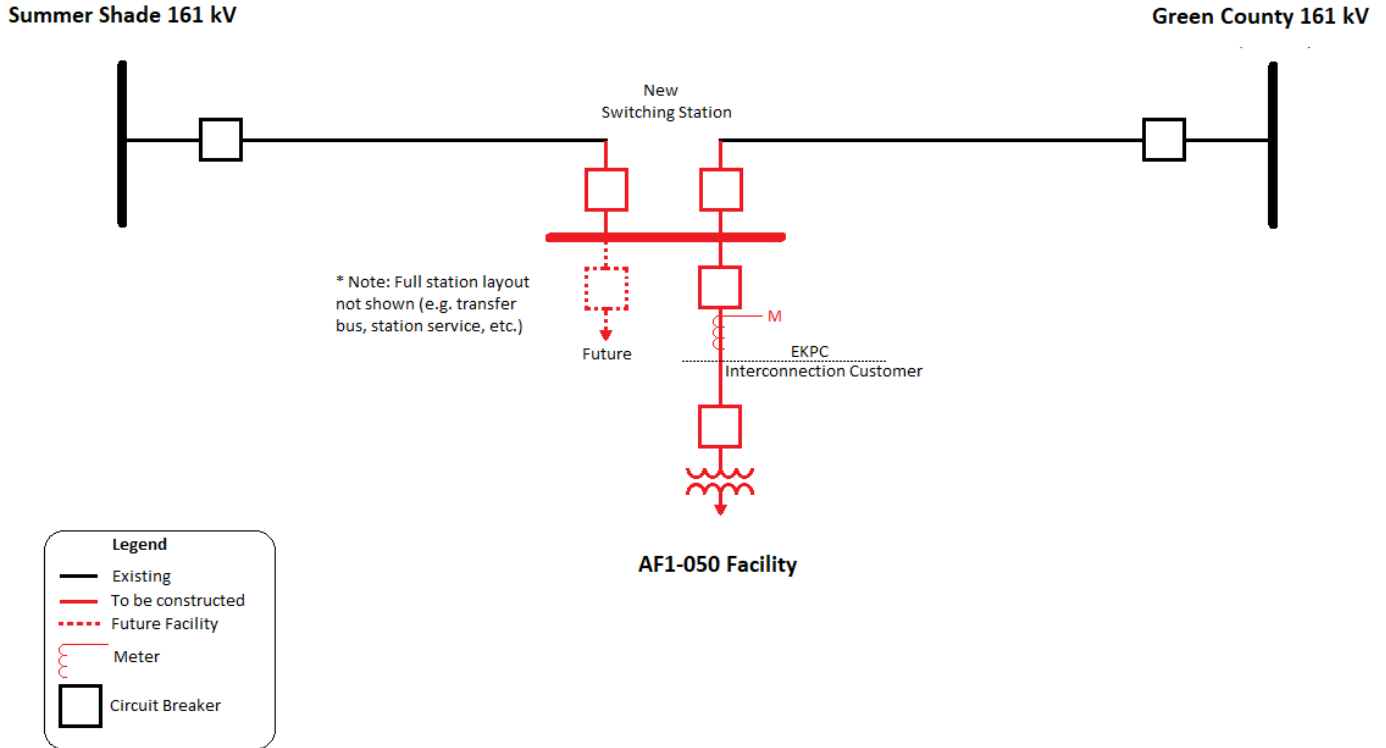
Summer Shade 161 kV

Green County 161 kV

New Switching Station

* Note: Full station layout not shown (e.g. transfer bus, station service, etc.)

M

Future

EKPC

Interconnection Customer

AF1-050 Facility

Legend

Existing

To be constructed

Future Facility

Meter

Circuit Breaker